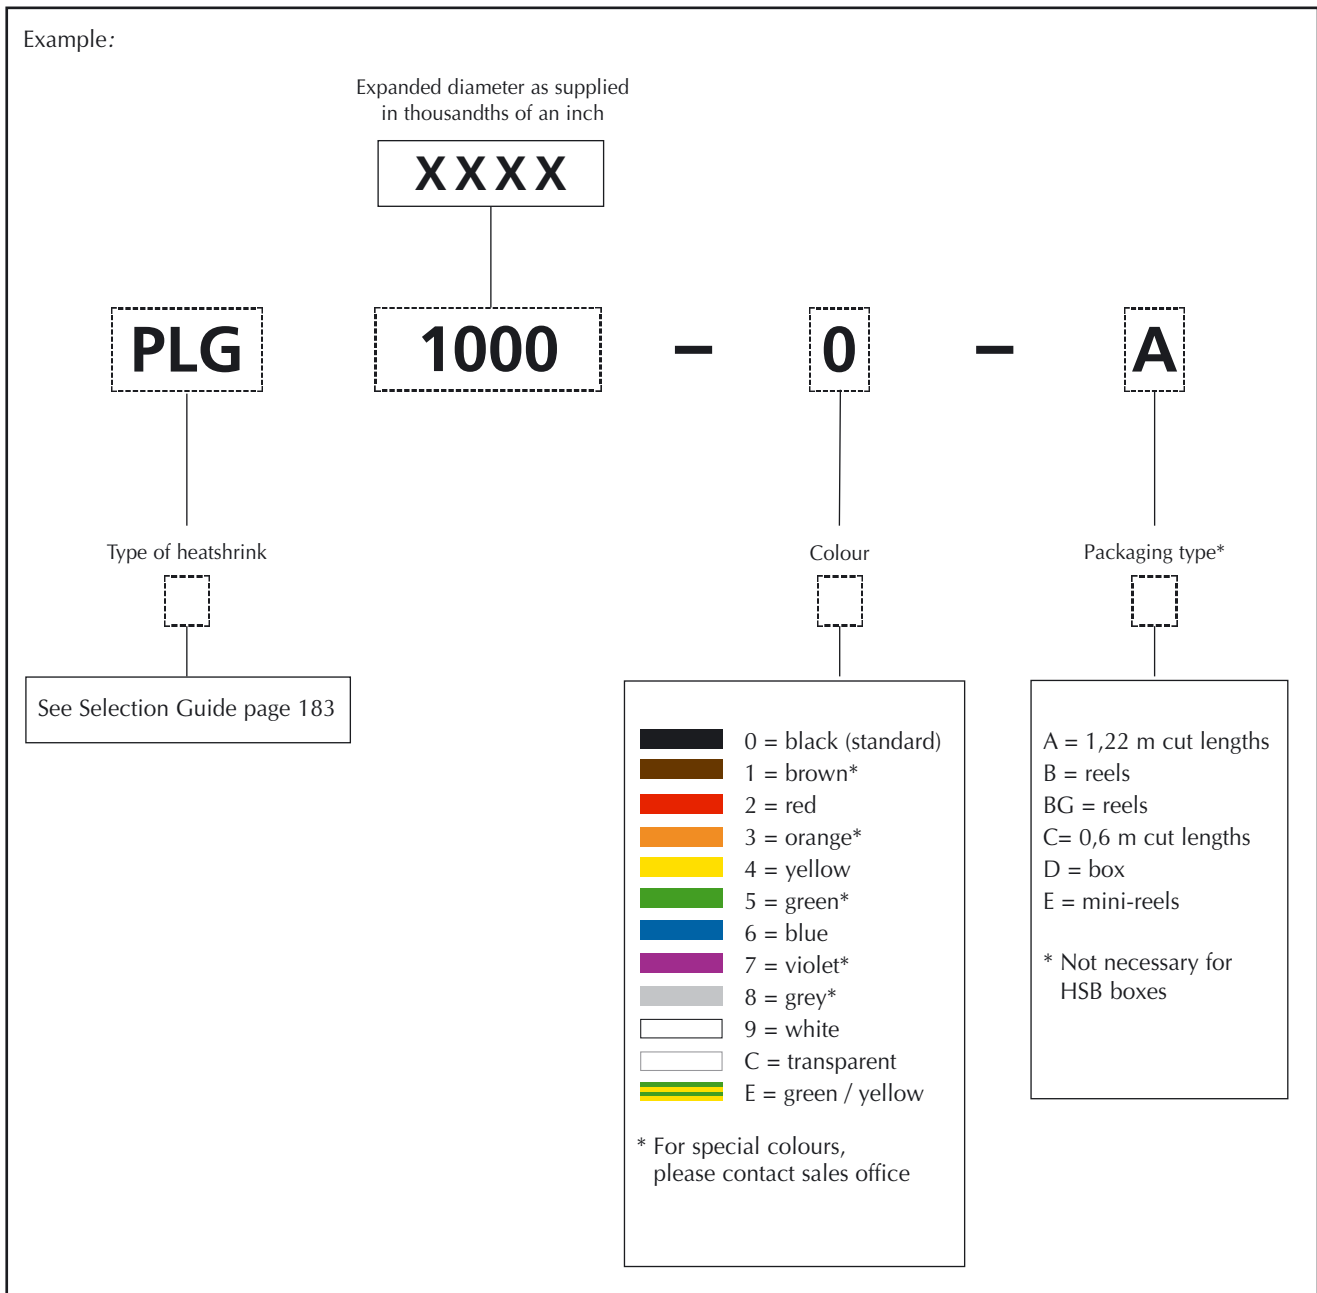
Example:

Expanded diameter as supplied in thousandths of an inch

XXXX

PLG 1000 – 0 – A

Type of heatshrink

See Selection Guide page 183

Colour

0 = black (standard)
1 = brown*
2 = red
3 = orange*
4 = yellow
5 = green*
6 = blue
7 = violet*
8 = grey*
9 = white
C = transparent
E = green / yellow

* For special colours, please contact sales office

Packaging type*

A = 1,22 m cut lengths
B = reels
BG = reels
C= 0,6 m cut lengths
D = box
E = mini-reels

* Not necessary for HSB boxes